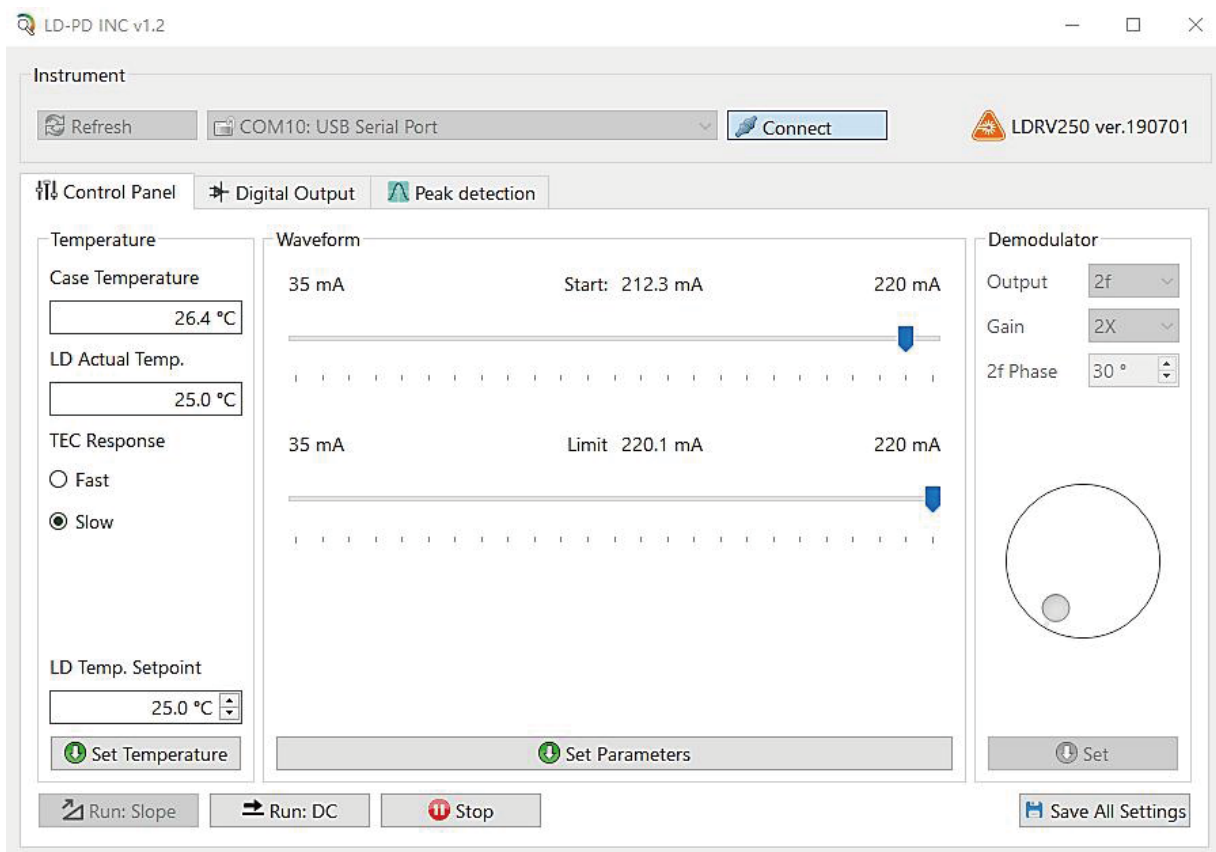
LD-PD INC v1.2

Instrument

Refresh

COM10: USB Serial Port

Connect

LDRV250 ver.190701

Control Panel

Digital Output

Peak detection

Temperature

Case Temperature

26.4 °C

LD Actual Temp.

25.0 °C

TEC Response

Fast

Slow

LD Temp. Setpoint

25.0 °C

Set Temperature

Waveform

35 mA

Start: 212.3 mA

220 mA

35 mA

Limit 220.1 mA

220 mA

Set Parameters

Demodulator

Output 2f

Gain 2X

2f Phase 30 °

Set

Run: Slope

Run: DC

Stop

Save All Settings